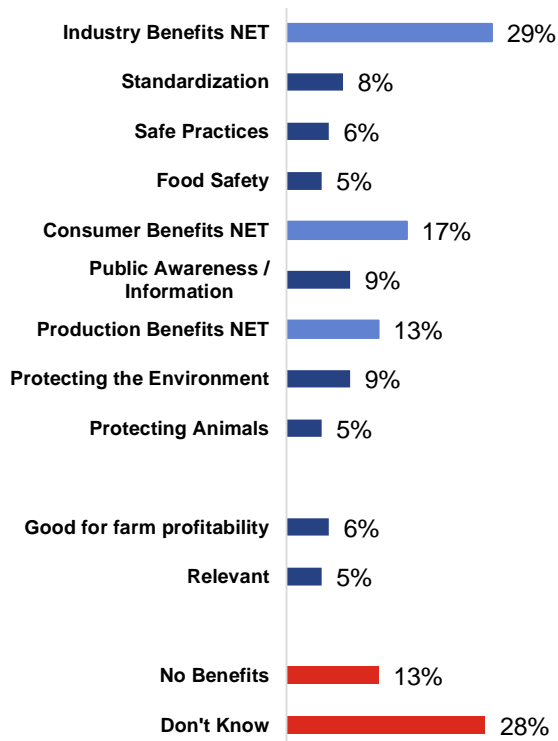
| | |
|---|---|
| Industry Benefits NET | 29% |
| Standardization | 8% |
| Safe Practices | 6% |
| Food Safety | 5% |
| Consumer Benefits NET | 17% |
| Public Awareness / Information | 9% |
| Production Benefits NET | 13% |
| Protecting the Environment | 9% |
| Protecting Animals | 5% |
| Good for farm profitability | 6% |
| Relevant | 5% |
| No Benefits | 13% |
| Don't Know | 28% |